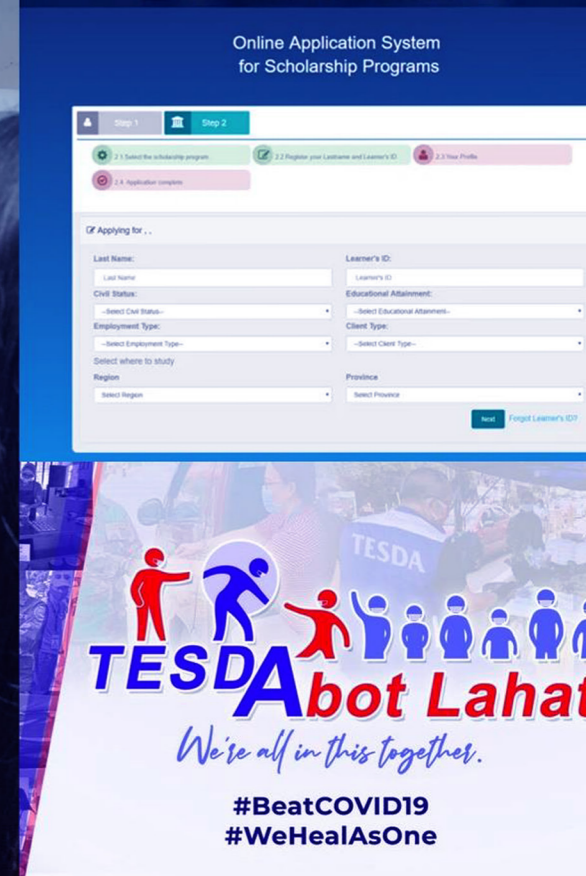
Online Application System for Scholarship Programs

Step 1 Step 2

2.1 Select the scholarship program 2.2 Register your Lastname and Learner's ID 2.3 Your Profile

2.4 Application complete

Applying for . . .

Last Name:
Last Name

Learner's ID:
Learner's ID

Civil Status:
--Select Civil Status--

Educational Attainment:
--Select Educational Attainment--

Employment Type:
--Select Employment Type--

Client Type:
--Select Client Type--

Select where to study

Region
Select Region

Province
Select Province

Next Forgot Learner's ID?

TESDA

TESDAbot Lahat

We're all in this together.

#BeatCOVID19
#WeHealAsOne